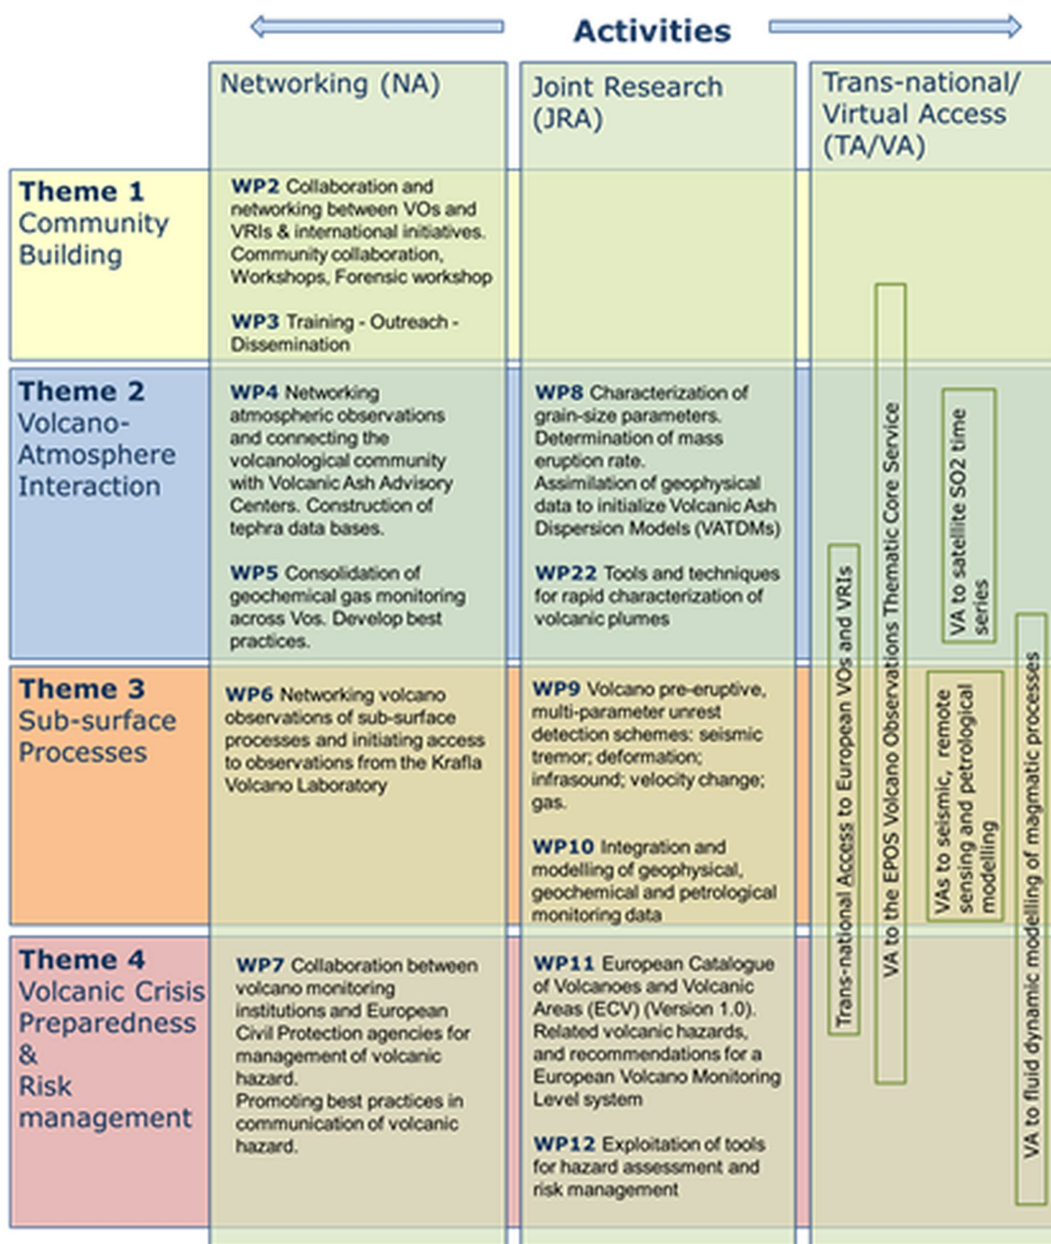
Activities

| | Networking (NA) | Joint Research (JRA) | Trans-national/ Virtual Access (TA/VA) |
|---|---|---|---|
| Theme 1 Community Building | WP2 Collaboration and networking between VOs and VRIs & international initiatives. Community collaboration, Workshops, Forensic workshop<br><br>WP3 Training - Outreach - Dissemination | | |
| Theme 2 Volcano-Atmosphere Interaction | WP4 Networking atmospheric observations and connecting the volcanological community with Volcanic Ash Advisory Centers. Construction of tephra data bases.<br><br>WP5 Consolidation of geochemical gas monitoring across Vos. Develop best practices. | WP8 Characterization of grain-size parameters. Determination of mass eruption rate. Assimilation of geophysical data to initialize Volcanic Ash Dispersion Models (VATDMs)<br><br>WP22 Tools and techniques for rapid characterization of volcanic plumes | VA to satellite SO2 time series |
| Theme 3 Sub-surface Processes | WP6 Networking volcano observations of sub-surface processes and initiating access to observations from the Krafla Volcano Laboratory | WP9 Volcano pre-eruptive, multi-parameter unrest detection schemes: seismic tremor; deformation; infrasound; velocity change; gas.<br><br>WP10 Integration and modelling of geophysical, geochemical and petrological monitoring data | VAs to seismic, remote sensing and petrological modelling |
| Theme 4 Volcanic Crisis Preparedness & Risk management | WP7 Collaboration between volcano monitoring institutions and European Civil Protection agencies for management of volcanic hazard. Promoting best practices in communication of volcanic hazard. | WP11 European Catalogue of Volcanoes and Volcanic Areas (ECV) (Version 1.0). Related volcanic hazards, and recommendations for a European Volcano Monitoring Level system<br><br>WP12 Exploitation of tools for hazard assessment and risk management | |

Trans-national Access to European VOs and VRIs

VA to the EPOS Volcano Observations Thematic Core Service

VA to fluid dynamic modelling of magmatic processes